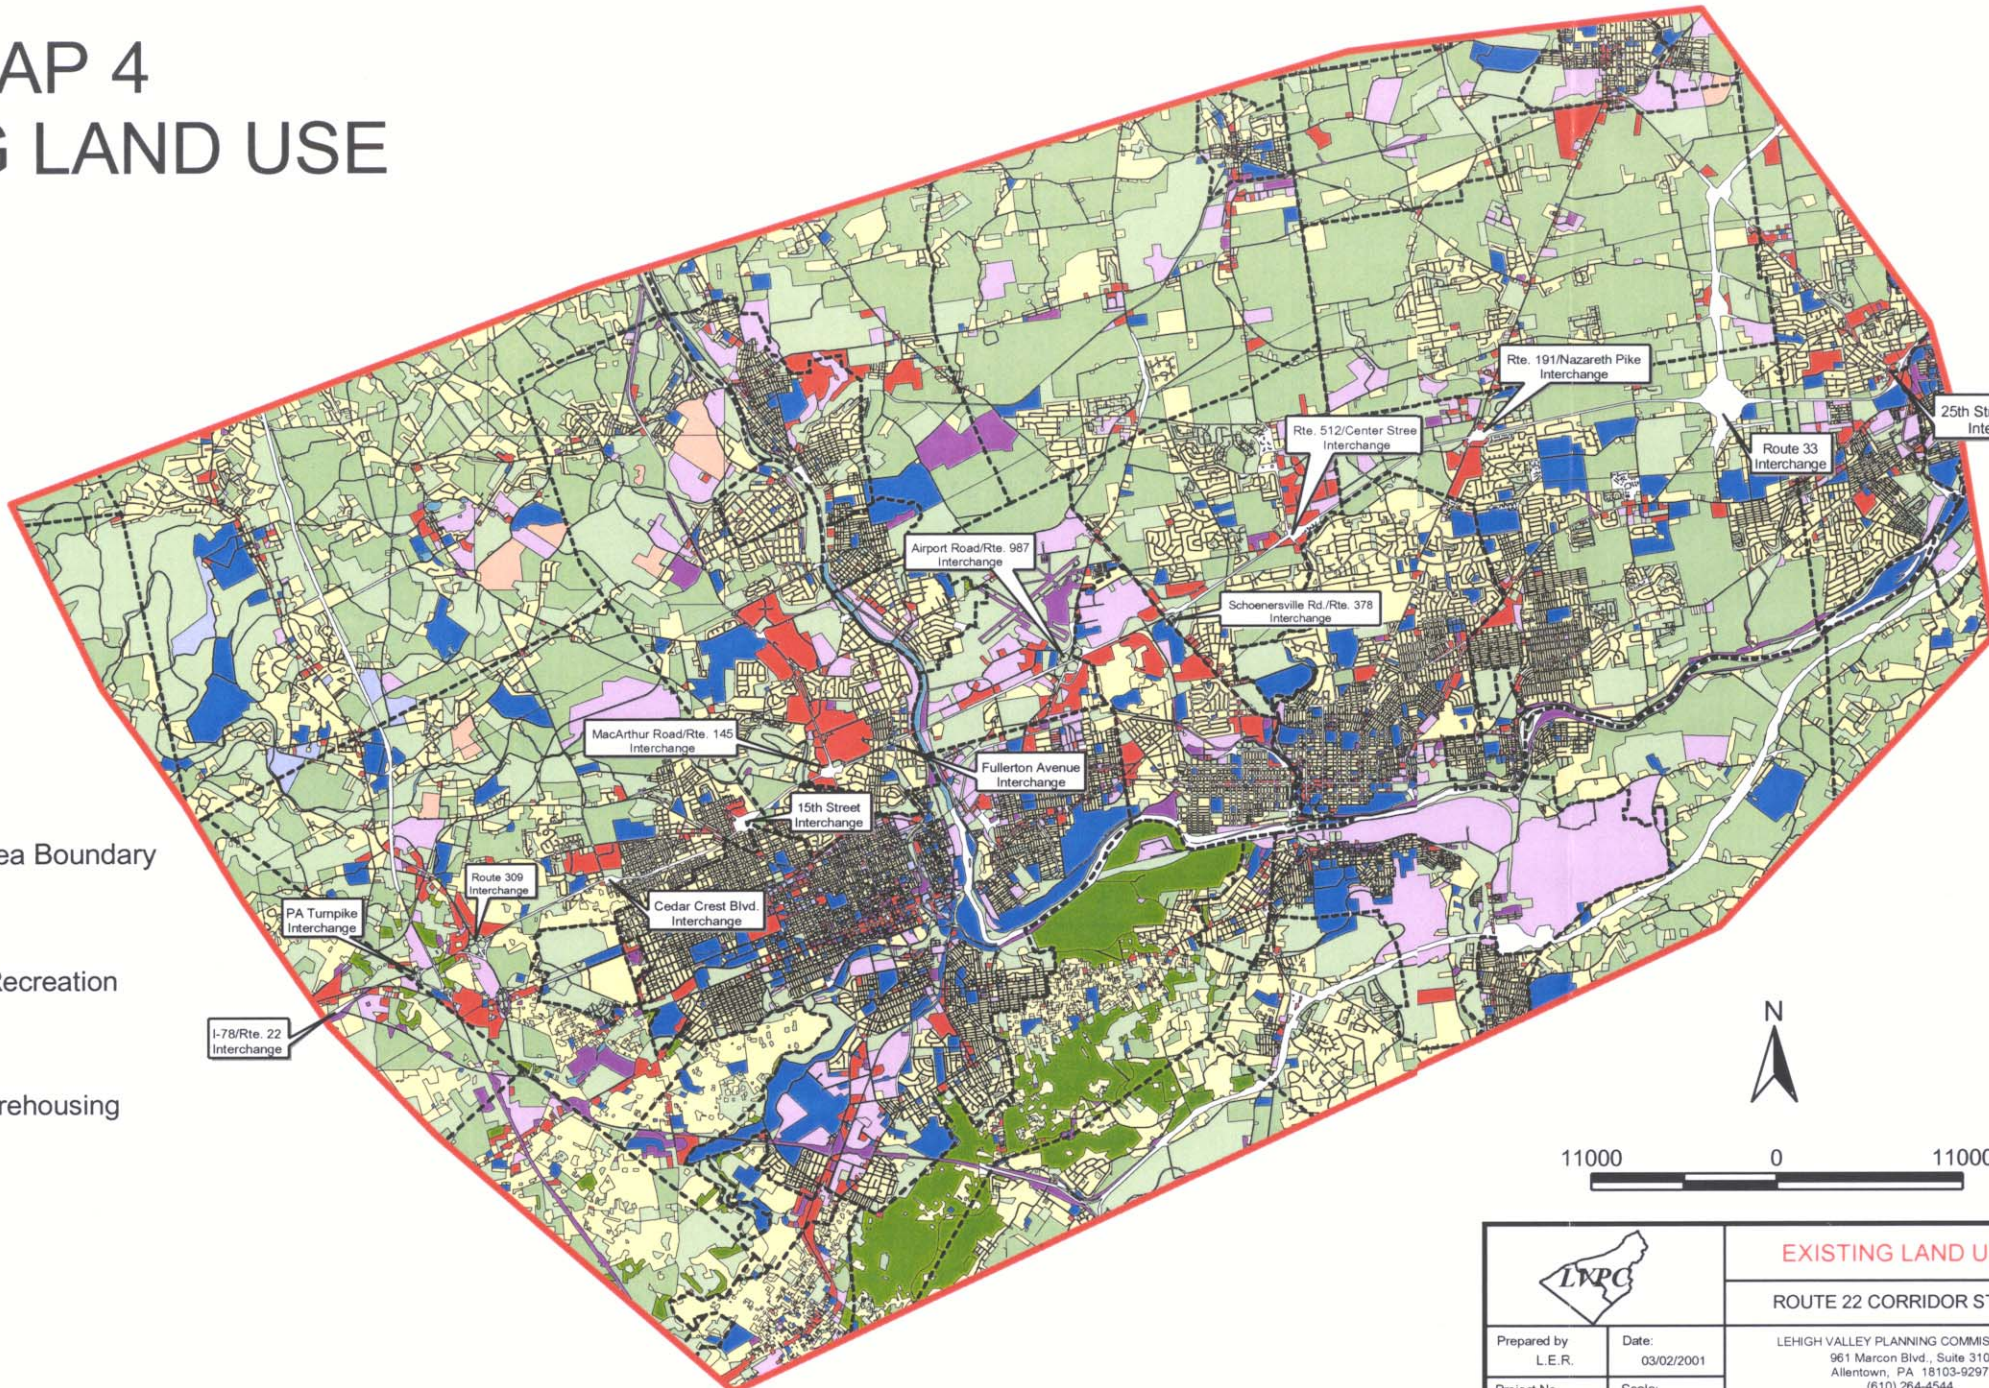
AP 4
LAND USE

ea Boundary

Recreation

rehousing

Rte. 191/Nazareth Pike Interchange

25th St Inte

Rte. 512/Center Stree Interchange

Route 33 Interchange

Airport Road/Rte. 987 Interchange

Schoenersville Rd./Rte. 378 Interchange

MacArthur Road/Rte. 145 Interchange

Fullerton Avenue Interchange

15th Street Interchange

Route 309 Interchange

PA Turnpike Interchange

Cedar Crest Blvd. Interchange

I-78/Rte. 22 Interchange

N

11000 0 11000

LVPC

EXISTING LAND U

ROUTE 22 CORRIDOR S

Prepared by L.E.R.

Date: 03/02/2001

LEHIGH VALLEY PLANNING COMMIS
961 Marcon Blvd., Suite 310
Allentown, PA 18103-9297
(610) 264-4544

Project No.

Scale: